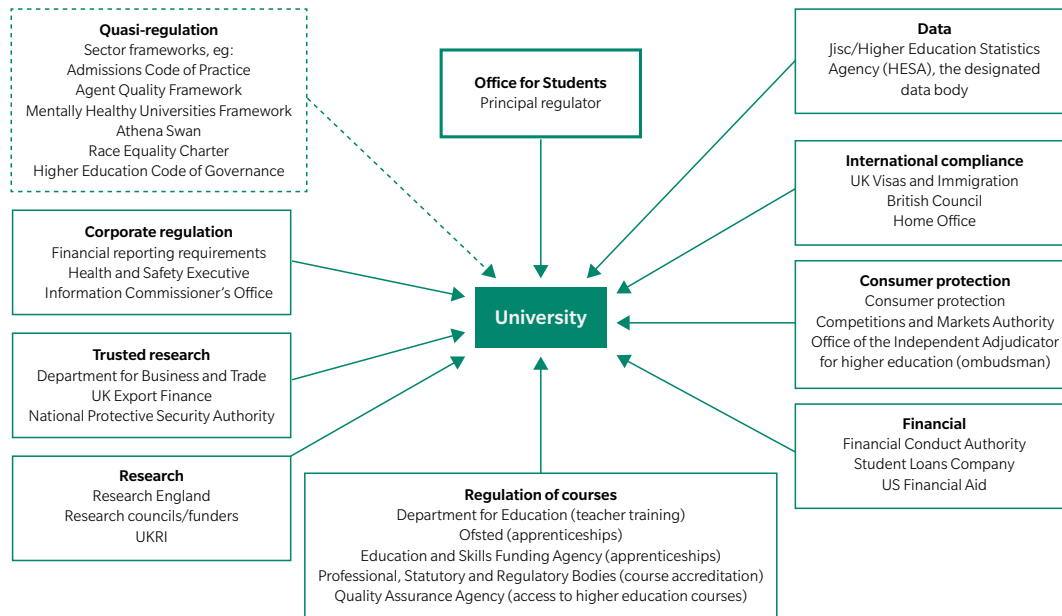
Quasi-regulation
Sector frameworks, eg:
Admissions Code of Practice
Agent Quality Framework
Mentally Healthy Universities Framework
Athena Swan
Race Equality Charter
Higher Education Code of Governance

Office for Students
Principal regulator

Data
Jisc/Higher Education Statistics Agency (HESA), the designated data body

International compliance
UK Visas and Immigration
British Council
Home Office

Corporate regulation
Financial reporting requirements
Health and Safety Executive
Information Commissioner's Office

University

Consumer protection
Consumer protection
Competitions and Markets Authority
Office of the Independent Adjudicator for higher education (ombudsman)

Trusted research
Department for Business and Trade
UK Export Finance
National Protective Security Authority

Financial
Financial Conduct Authority
Student Loans Company
US Financial Aid

Research
Research England
Research councils/funders
UKRI

Regulation of courses
Department for Education (teacher training)
Ofsted (apprenticeships)
Education and Skills Funding Agency (apprenticeships)
Professional, Statutory and Regulatory Bodies (course accreditation)
Quality Assurance Agency (access to higher education courses)